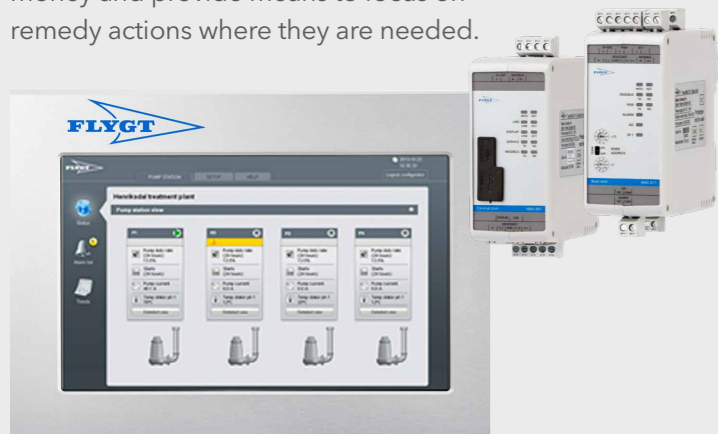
money and provide means to focus on remedy actions where they are needed.

FLYGT

PUMP STATION SETUP HELP

Logout configuration

Status

Alarm list

Trends

Hervikodal treatment plant

Pump station view

P1

P2

P3

P4

Pump daily rate

Starts

Pump current

Temp stator ph 1

Detailed view

Detailed view

Detailed view

Detailed view